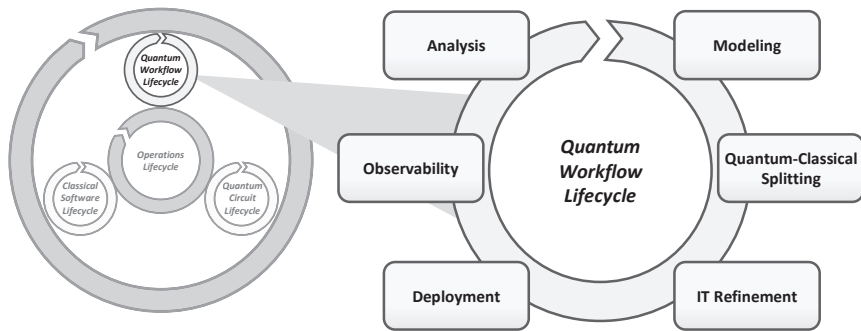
Quantum Workflow Lifecycle

Operations Lifecycle

Classical Software Lifecycle

Quantum Circuit Lifecycle

Analysis

Modeling

Observability

Quantum Workflow Lifecycle

Quantum-Classical Splitting

Deployment

IT Refinement